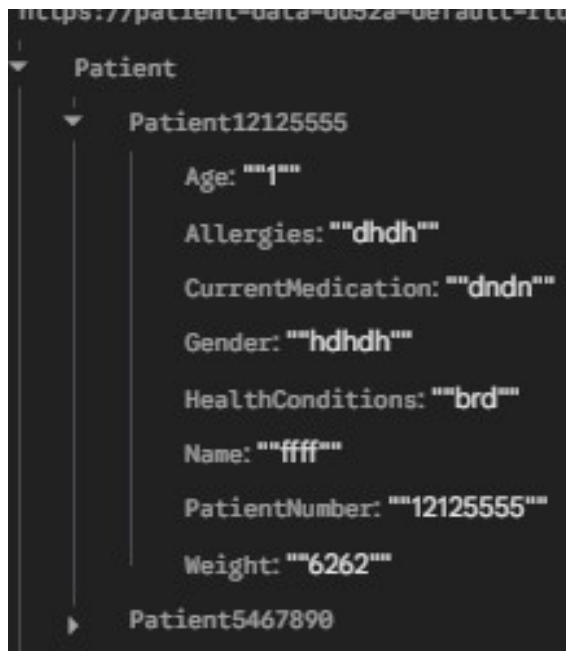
https://patient-data-dd52a-default-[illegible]

Patient

Patient12125555

Age: ""1""

Allergies: ""dhdh""

CurrentMedication: ""dndn""

Gender: ""hdhdh""

HealthConditions: ""brd""

Name: ""ffff""

PatientNumber: ""12125555""

Weight: ""6262""

Patient5467890